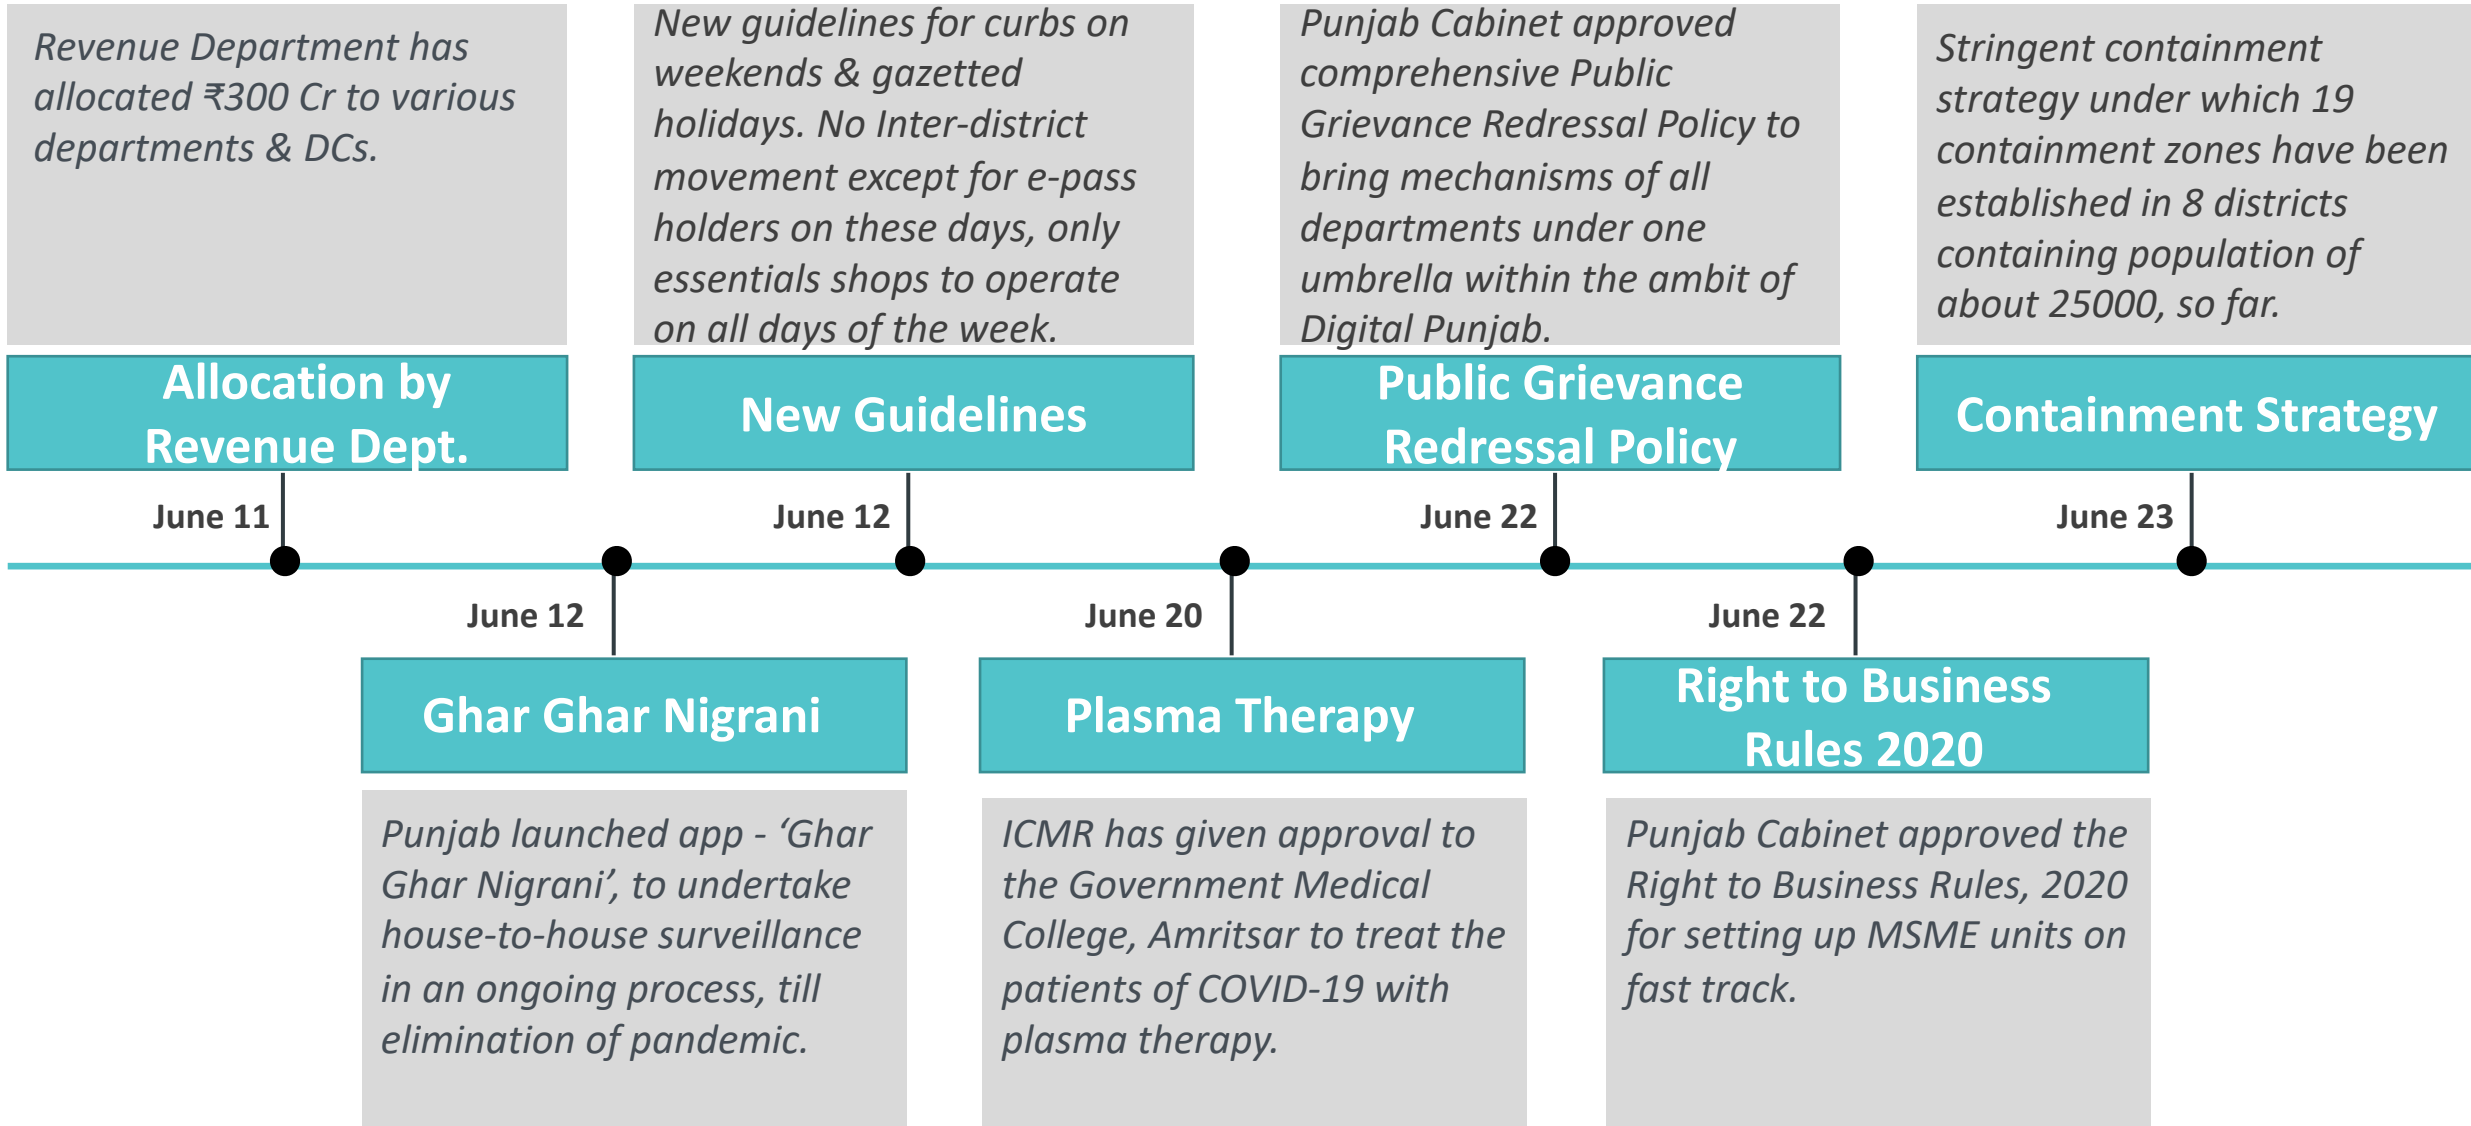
Revenue Department has allocated ₹300 Cr to various departments & DCs.

Allocation by Revenue Dept.

June 11

New guidelines for curbs on weekends & gazetted holidays. No Inter-district movement except for e-pass holders on these days, only essentials shops to operate on all days of the week.

New Guidelines

June 12

Punjab Cabinet approved comprehensive Public Grievance Redressal Policy to bring mechanisms of all departments under one umbrella within the ambit of Digital Punjab.

Public Grievance Redressal Policy

June 22

Stringent containment strategy under which 19 containment zones have been established in 8 districts containing population of about 25000, so far.

Containment Strategy

June 23

June 12

Ghar Ghar Nigrani

Punjab launched app - ‘Ghar Ghar Nigrani’, to undertake house-to-house surveillance in an ongoing process, till elimination of pandemic.

June 20

Plasma Therapy

ICMR has given approval to the Government Medical College, Amritsar to treat the patients of COVID-19 with plasma therapy.

June 22

Right to Business Rules 2020

Punjab Cabinet approved the Right to Business Rules, 2020 for setting up MSME units on fast track.